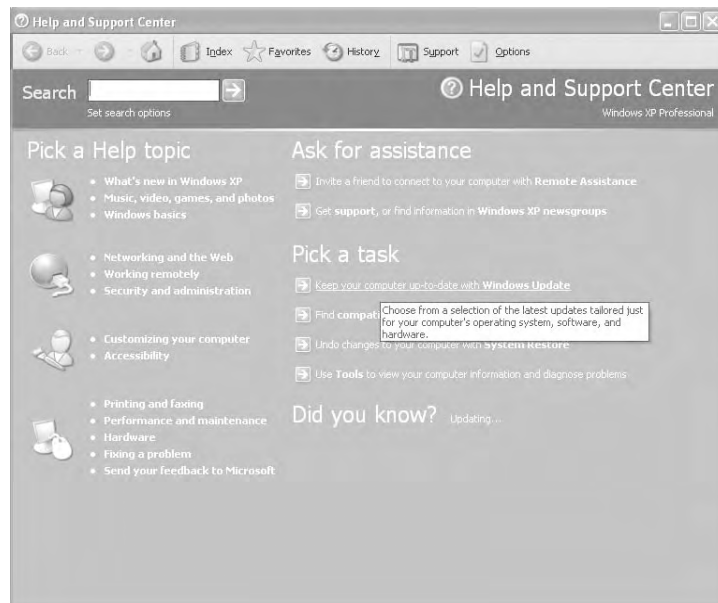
Help and Support Center

Back Index Favorites History Support Options

Search

Set search options

Help and Support Center

Windows XP Professional

Pick a Help topic

- What's new in Windows XP
- Music, video, games, and photos
- Windows basics

- Networking and the Web
- Working remotely
- Security and administration

- Customizing your computer
- Accessibility

- Printing and faxing
- Performance and maintenance
- Hardware
- Fixing a problem
- Send your feedback to Microsoft

Ask for assistance

Invite a friend to connect to your computer with Remote Assistance

Get support, or find information in Windows XP newsgroups

Pick a task

Keep your computer up-to-date with Windows Update

Find compat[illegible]

Choose from a selection of the latest updates tailored just for your computer's operating system, software, and hardware.

Undo changes to your computer with System Restore

Use Tools to view your computer information and diagnose problems

Did you know? Updating...